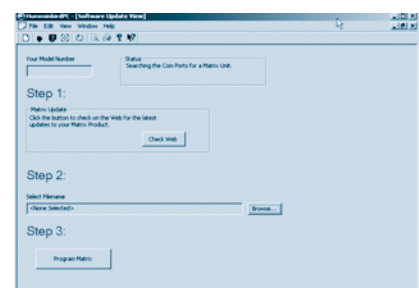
HumminbirdPC - [Software Update View]
File Edit View Window Help

Your Model Number

Status
Searching the Com Ports for a Matrix Unit.

Step 1:

Matrix Update
Click the button to check on the Web for the latest updates to your Matrix Product.

Check Web

Step 2:

Select Filename
<None Selected>
Browse...

Step 3:

Program Matrix